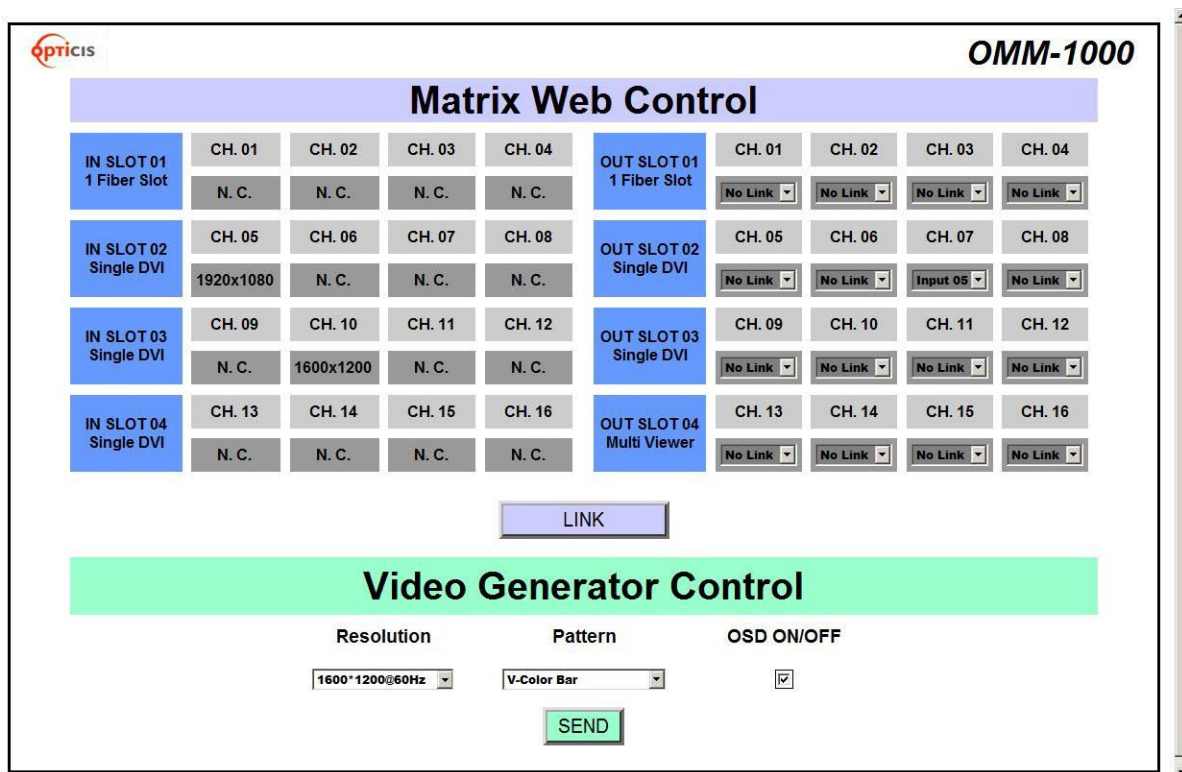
OPTICIS

OMM-1000

Matrix Web Control

| IN SLOT 01 1 Fiber Slot | CH. 01 | CH. 02 | CH. 03 | CH. 04 | OUT SLOT 01 1 Fiber Slot | CH. 01 | CH. 02 | CH. 03 | CH. 04 |
|---|---|---|---|---|---|---|---|---|---|
| | N. C. | N. C. | N. C. | N. C. | | No Link | No Link | No Link | No Link |
| IN SLOT 02 Single DVI | CH. 05 | CH. 06 | CH. 07 | CH. 08 | OUT SLOT 02 Single DVI | CH. 05 | CH. 06 | CH. 07 | CH. 08 |
| | 1920x1080 | N. C. | N. C. | N. C. | | No Link | No Link | Input 05 | No Link |
| IN SLOT 03 Single DVI | CH. 09 | CH. 10 | CH. 11 | CH. 12 | OUT SLOT 03 Single DVI | CH. 09 | CH. 10 | CH. 11 | CH. 12 |
| | N. C. | 1600x1200 | N. C. | N. C. | | No Link | No Link | No Link | No Link |
| IN SLOT 04 Single DVI | CH. 13 | CH. 14 | CH. 15 | CH. 16 | OUT SLOT 04 Multi Viewer | CH. 13 | CH. 14 | CH. 15 | CH. 16 |
| | N. C. | N. C. | N. C. | N. C. | | No Link | No Link | No Link | No Link |

LINK

Video Generator Control

Resolution

Pattern

OSD ON/OFF

1600*1200@60Hz

V-Color Bar

SEND